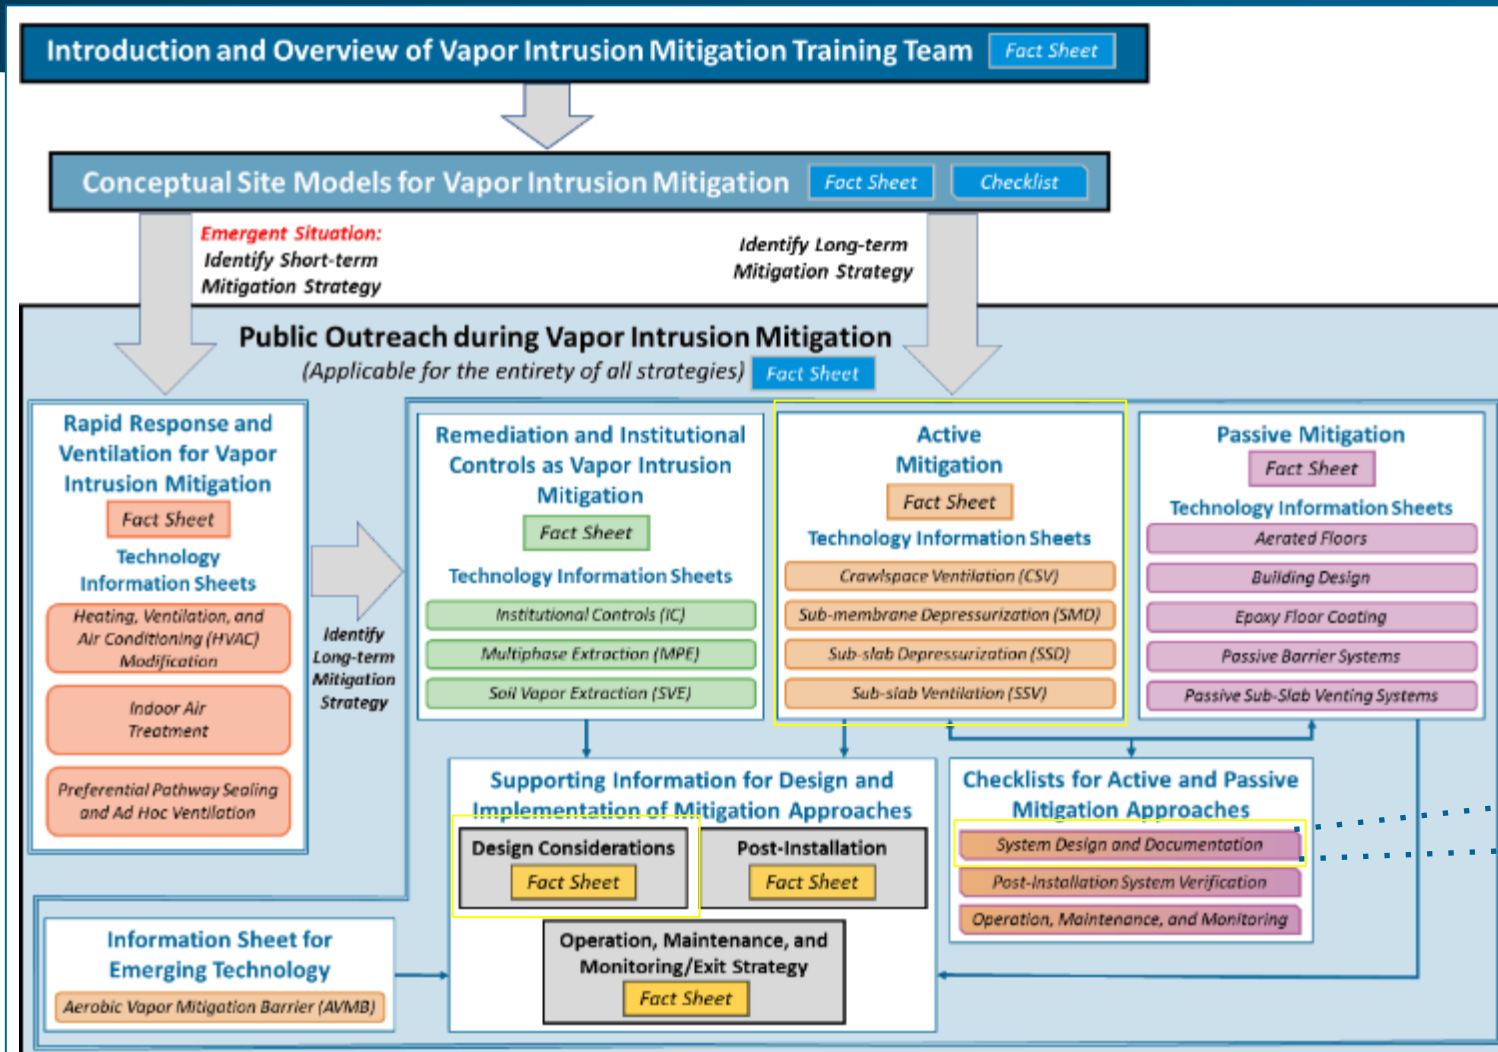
Introduction and Overview of Vapor Intrusion Mitigation Training Team Fact Sheet

Conceptual Site Models for Vapor Intrusion Mitigation Fact Sheet Checklist

Emergent Situation: Identify Short-term Mitigation Strategy

Identify Long-term Mitigation Strategy

Public Outreach during Vapor Intrusion Mitigation
(Applicable for the entirety of all strategies) Fact Sheet

Rapid Response and Ventilation for Vapor Intrusion Mitigation
Fact Sheet
Technology Information Sheets
Heating, Ventilation, and Air Conditioning (HVAC) Modification
Indoor Air Treatment
Preferential Pathway Sealing and Ad Hoc Ventilation

Identify Long-term Mitigation Strategy

Remediation and Institutional Controls as Vapor Intrusion Mitigation
Fact Sheet
Technology Information Sheets
Institutional Controls (IC)
Multiphase Extraction (MPE)
Soil Vapor Extraction (SVE)

Active Mitigation
Fact Sheet
Technology Information Sheets
Crawlspace Ventilation (CSV)
Sub-membrane Depressurization (SMD)
Sub-slab Depressurization (SSD)
Sub-slab Ventilation (SSV)

Passive Mitigation
Fact Sheet
Technology Information Sheets
Aerated Floors
Building Design
Epoxy Floor Coating
Passive Barrier Systems
Passive Sub-Slab Venting Systems

Supporting Information for Design and Implementation of Mitigation Approaches
Design Considerations
Fact Sheet
Post-Installation
Fact Sheet
Operation, Maintenance, and Monitoring/Exit Strategy
Fact Sheet

Checklists for Active and Passive Mitigation Approaches
System Design and Documentation
Post-Installation System Verification
Operation, Maintenance, and Monitoring

Information Sheet for Emerging Technology
Aerobic Vapor Mitigation Barrier (AVMB)